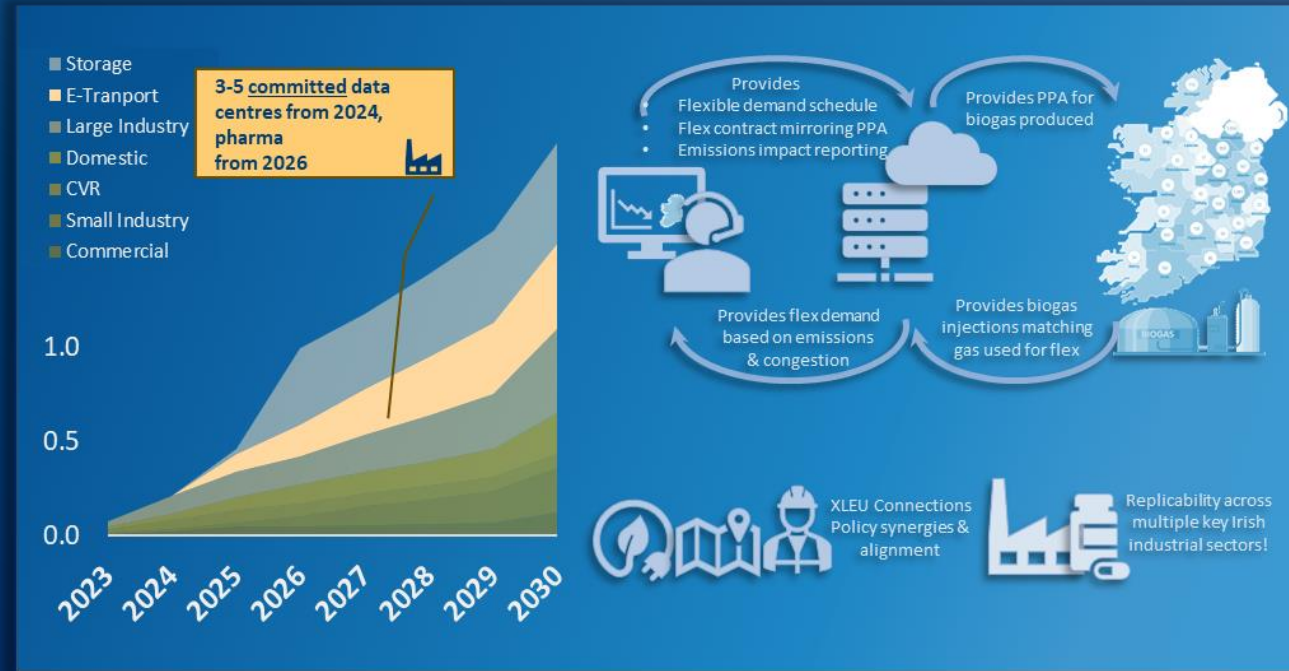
Storage
E-Tranport
Large Industry
Domestic
CVR
Small Industry
Commercial

3-5 committed data centres from 2024, pharma from 2026

1.0
0.5
0.0

2023
2024
2025
2026
2027
2028
2029
2030

Provides
• Flexible demand schedule
• Flex contract mirroring PPA
• Emissions impact reporting

Provides PPA for biogas produced

Provides flex demand based on emissions & congestion

Provides biogas injections matching gas used for flex

BIOGAS

XLEU Connections Policy synergies & alignment

Replicability across multiple key Irish industrial sectors!